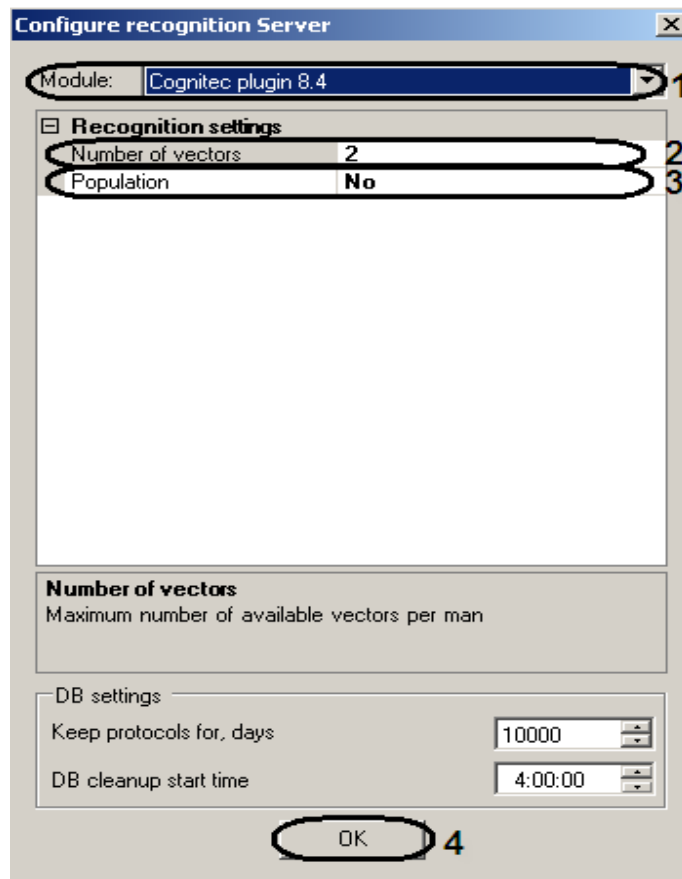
Configure recognition Server

Module: Cognitec plugin 8.4 1

⊟ Recognition settings

| Number of vectors | 2 |
|---|---|
| Population | No |

2
3

Number of vectors
Maximum number of available vectors per man

DB settings
Keep protocols for, days 10000
DB cleanup start time 4:00:00

OK 4